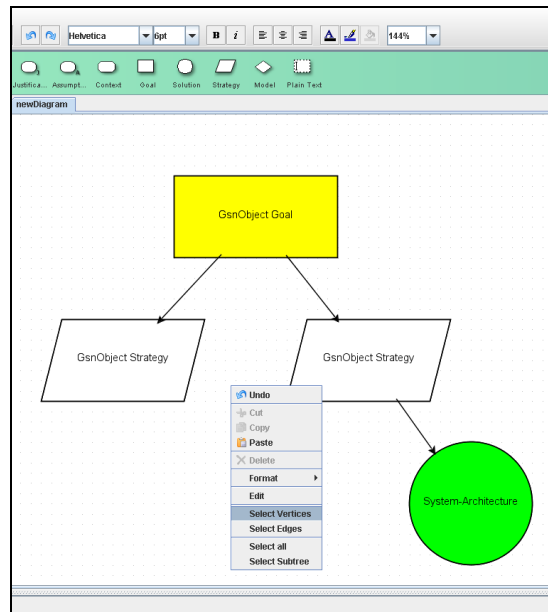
Helvetica
6pt
B
i
144%

Justifica... Assumpt... Context Goal Solution Strategy Model Plain Text

newDiagram

GsnObject Goal

GsnObject Strategy

GsnObject Strategy

Undo
Cut
Copy
Paste
Delete
Format
Edit
Select Vertices
Select Edges
Select all
Select Subtree

System-Architecture